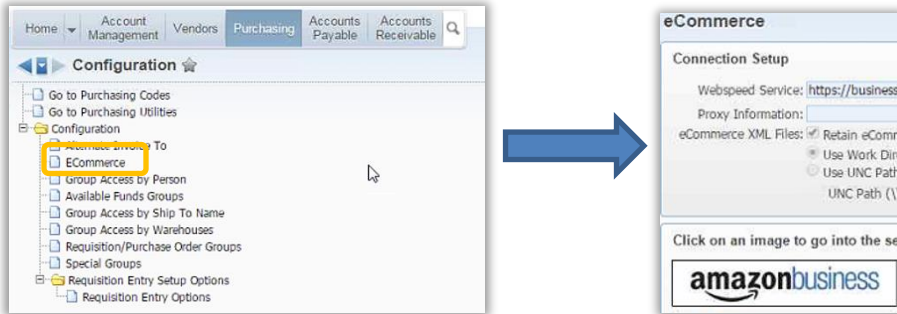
Home | Account Management | Vendors | Purchasing | Accounts Payable | Accounts Receivable

Configuration

Go to Purchasing Codes
Go to Purchasing Utilities
Configuration
Alternate Invoice To
ECommerce
Group Access by Person
Available Funds Groups
Group Access by Ship To Name
Group Access by Warehouses
Requisition/Purchase Order Groups
Special Groups
Requisition Entry Setup Options
Requisition Entry Options

eCommerce

Connection Setup

Webspeed Service: https://business
Proxy Information:
eCommerce XML Files: Retain eComm
Use Work Dir
Use UNC Path
UNC Path (\\

Click on an image to go into the se

amazonbusiness